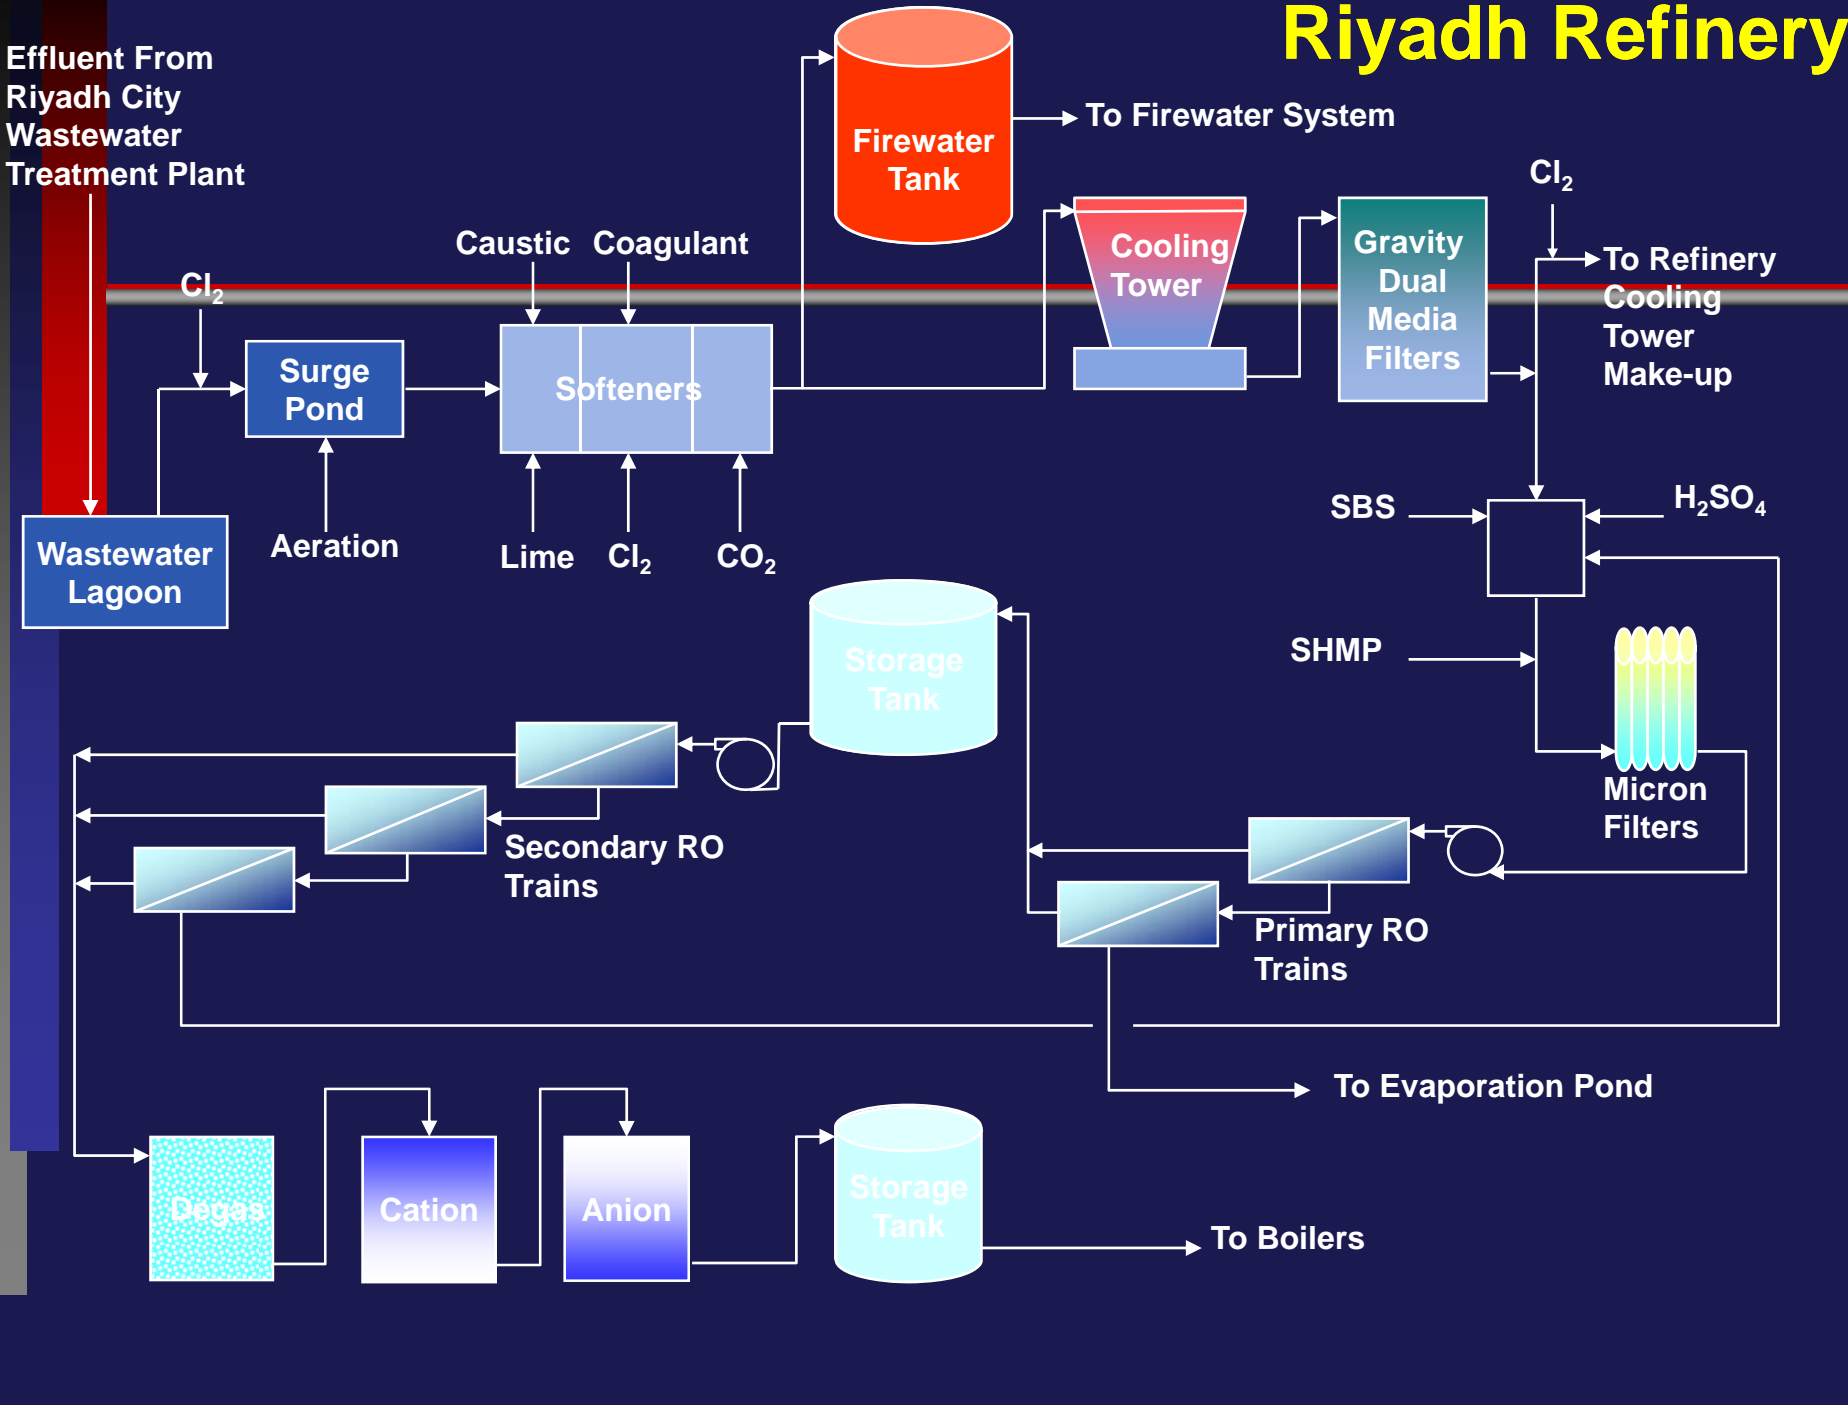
Riyadh Refinery

Effluent From Riyadh City Wastewater Treatment Plant

Firewater Tank

To Firewater System

$Cl_2$

Cooling Tower

Gravity Dual Media Filters

To Refinery Cooling Tower Make-up

Caustic Coagulant

$Cl_2$

Surge Pond

Softeners

Wastewater Lagoon

Aeration

Lime $Cl_2$ $CO_2$

SBS

$H_2SO_4$

Storage Tank

SHMP

Micron Filters

Secondary RO Trains

Primary RO Trains

To Evaporation Pond

Degas

Cation

Anion

Storage Tank

To Boilers